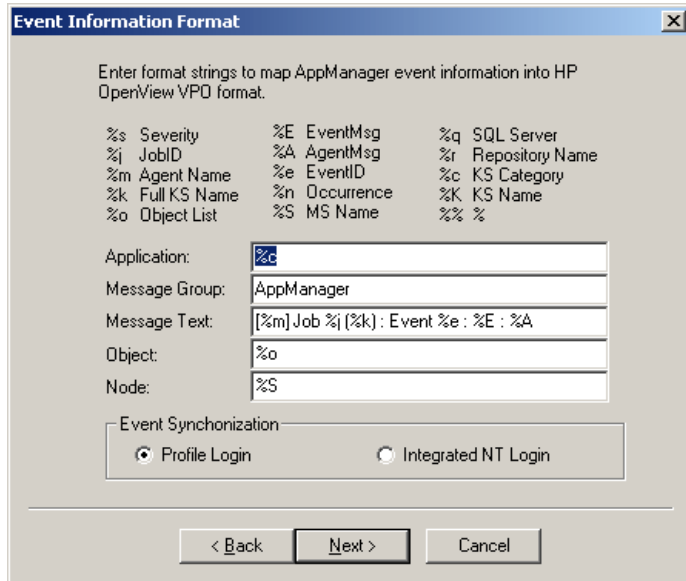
Event Information Format

Enter format strings to map AppManager event information into HP OpenView VPO format.

%s Severity
%j JobID
%m Agent Name
%k Full KS Name
%o Object List

%E EventMsg
%A AgentMsg
%e EventID
%n Occurrence
%S MS Name

%q SQL Server
%r Repository Name
%c KS Category
%K KS Name
%% %

Application: %c
Message Group: AppManager
Message Text: [%m] Job %j (%k) : Event %e : %E : %A
Object: %o
Node: %S

Event Synchronization
Profile Login
Integrated NT Login

< Back
Next >
Cancel